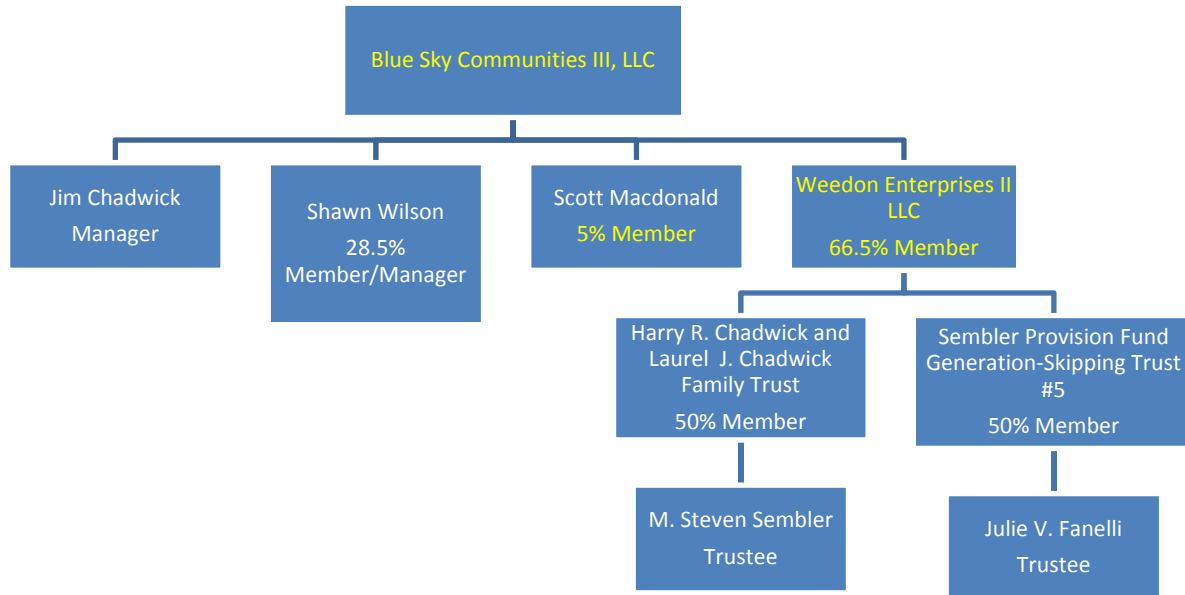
Blue Sky Communities III, LLC

Jim Chadwick
Manager

Shawn Wilson
28.5%
Member/Manager

Scott Macdonald
5% Member

Weedon Enterprises II LLC
66.5% Member

Harry R. Chadwick and Laurel J. Chadwick Family Trust
50% Member

Sembler Provision Fund Generation-Skipping Trust #5
50% Member

M. Steven Sembler
Trustee

Julie V. Fanelli
Trustee